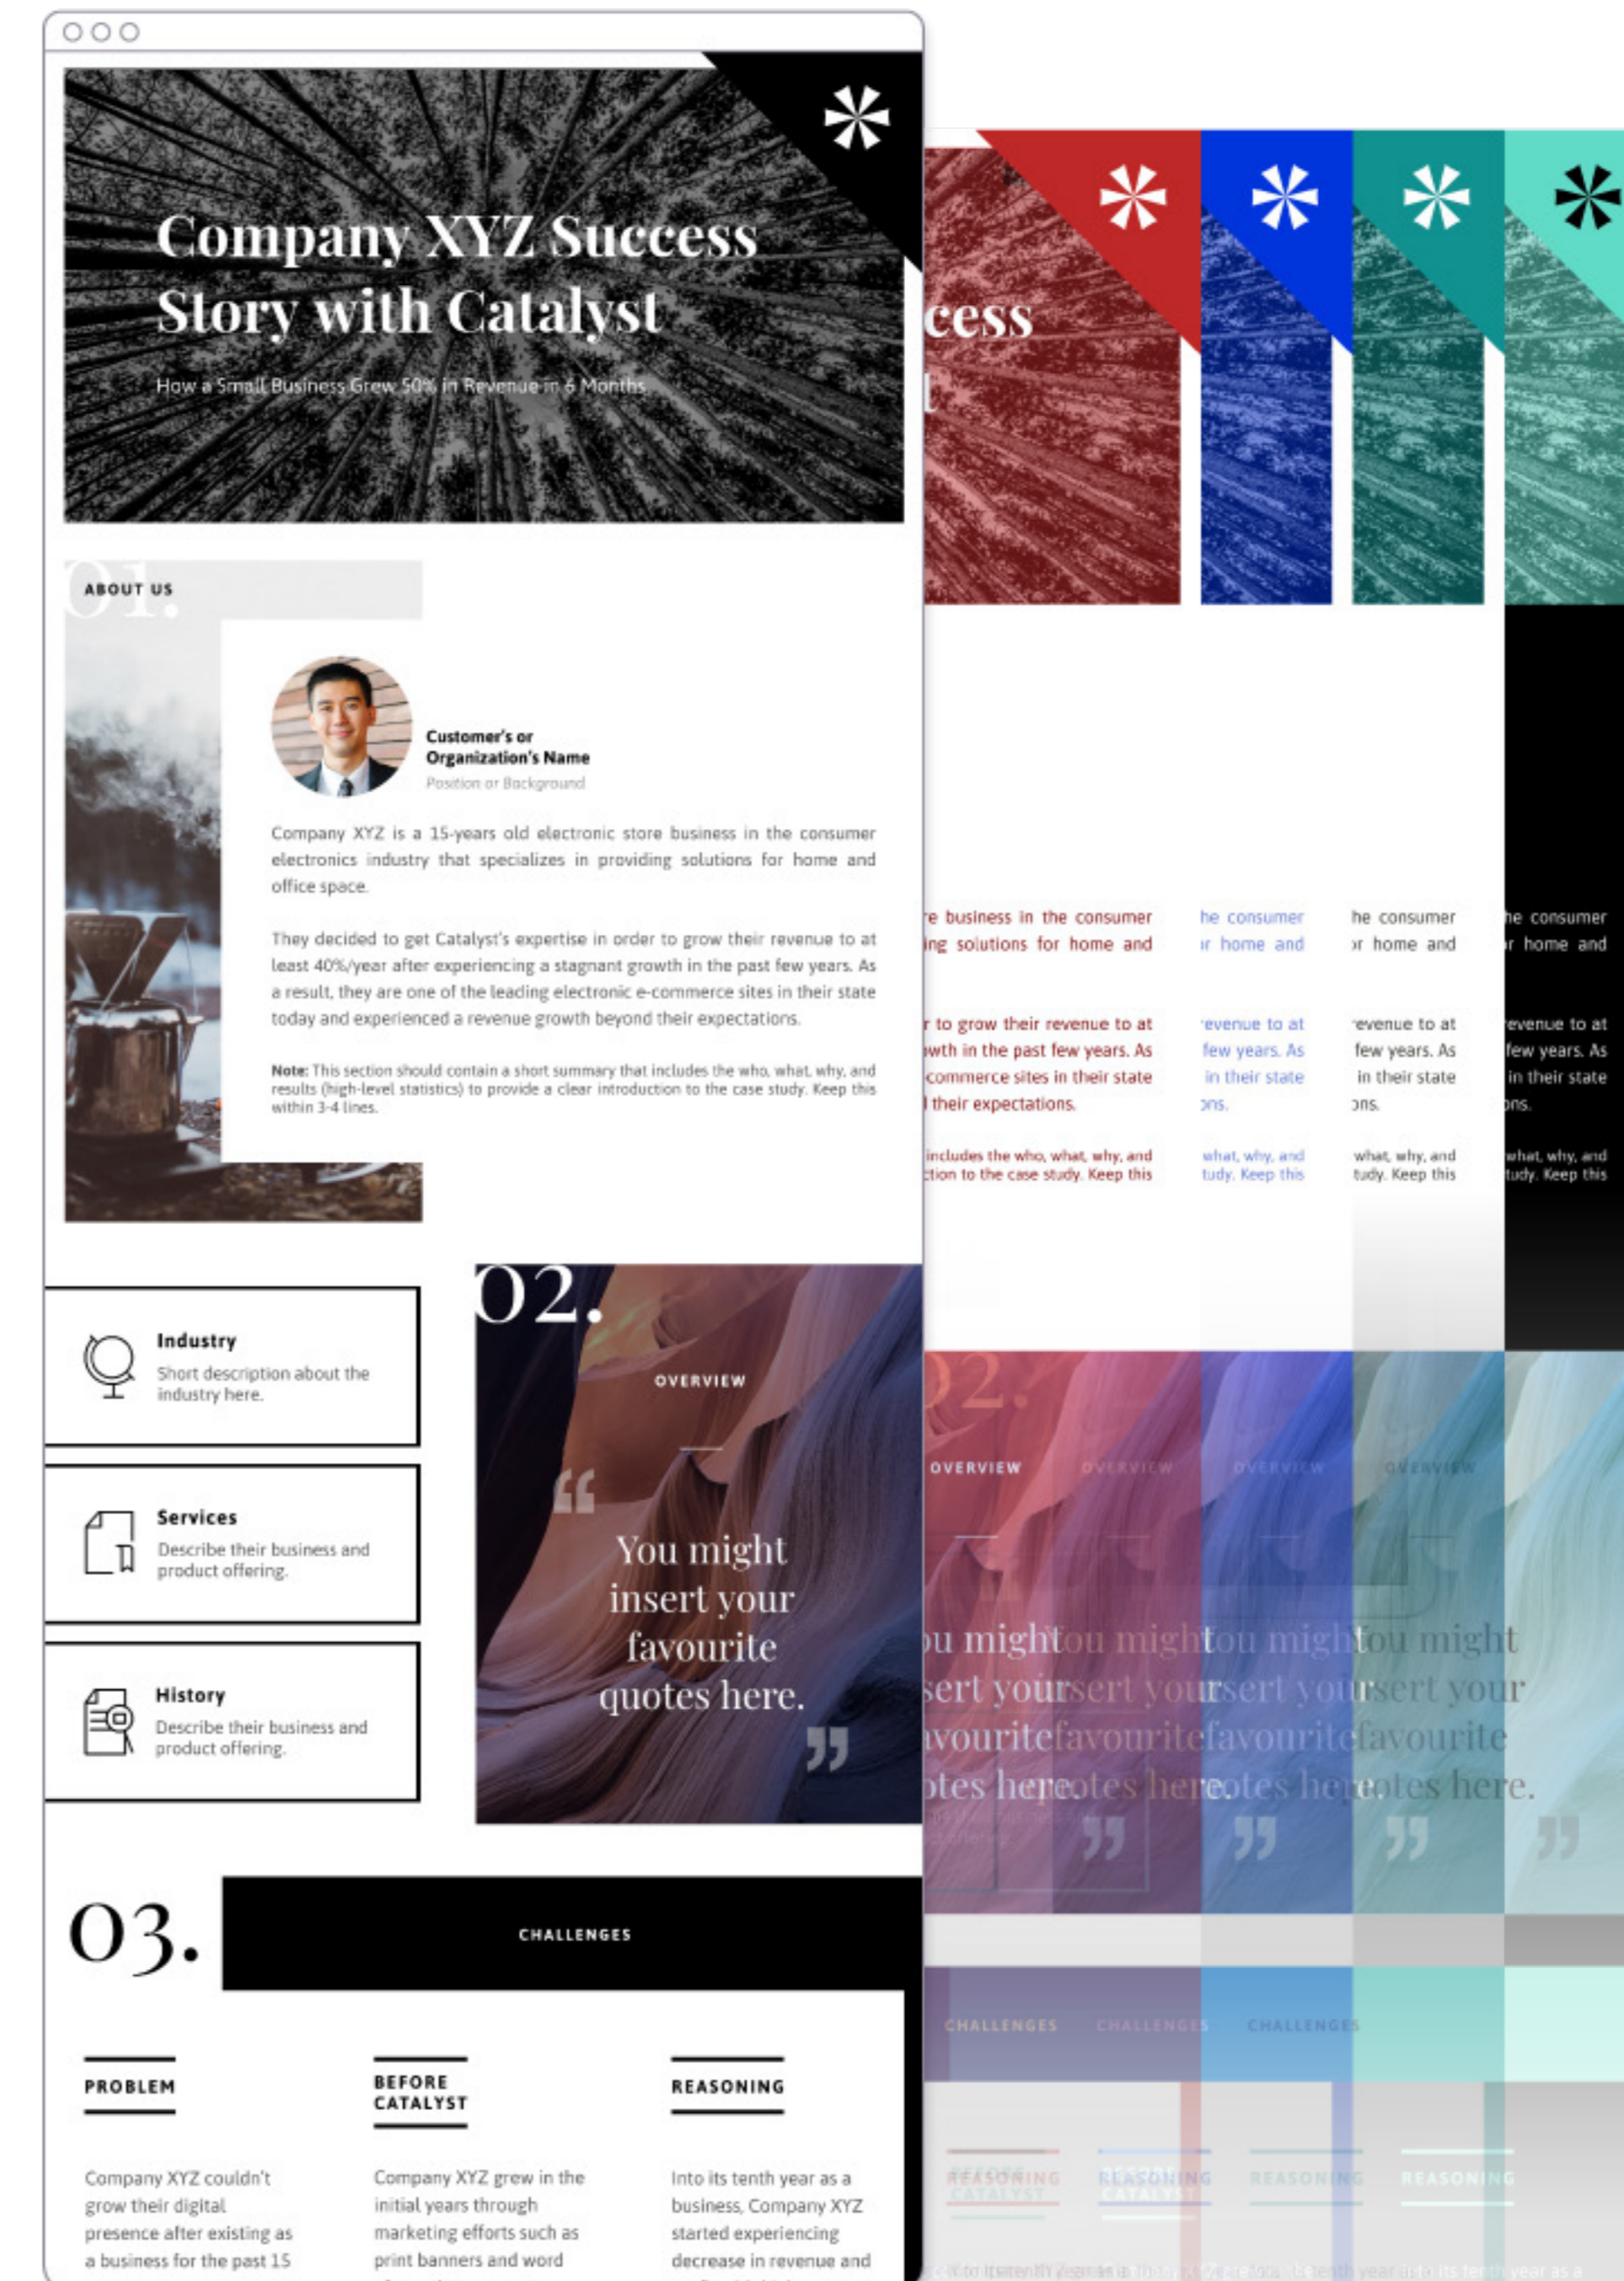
Company XYZ Success Story with Catalyst

How a Small Business Grew 50% in Revenue in 6 Months

01.

ABOUT US

Customer's or Organization's Name
Position or Background

Company XYZ is a 15-years old electronic store business in the consumer electronics industry that specializes in providing solutions for home and office space.

They decided to get Catalyst's expertise in order to grow their revenue to at least 40%/year after experiencing a stagnant growth in the past few years. As a result, they are one of the leading electronic e-commerce sites in their state today and experienced a revenue growth beyond their expectations.

Note: This section should contain a short summary that includes the who, what, why, and results (high-level statistics) to provide a clear introduction to the case study. Keep this within 3-4 lines.

Industry
Short description about the industry here.

Services
Describe their business and product offering.

History
Describe their business and product offering.

02.

OVERVIEW

You might insert your favourite quotes here.

03.

CHALLENGES

PROBLEM

Company XYZ couldn't grow their digital presence after existing as a business for the past 15

BEFORE CATALYST

Company XYZ grew in the initial years through marketing efforts such as print banners and word

REASONING

Into its tenth year as a business, Company XYZ started experiencing decrease in revenue and